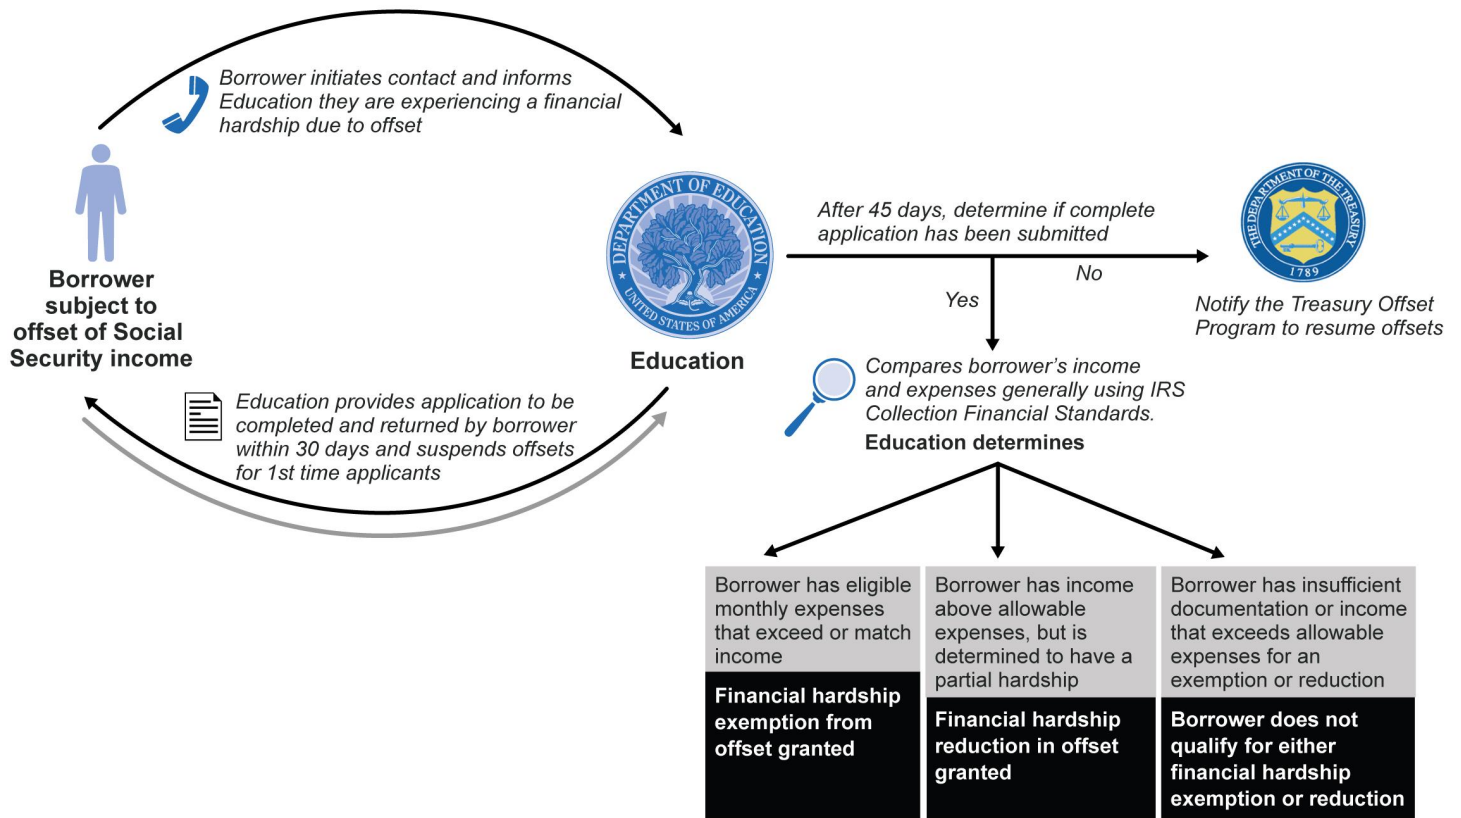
Borrower initiates contact and informs Education they are experiencing a financial hardship due to offset

Borrower subject to offset of Social Security income

DEPARTMENT OF EDUCATION UNITED STATES OF AMERICA

Education

After 45 days, determine if complete application has been submitted

No

Yes

THE DEPARTMENT OF THE TREASURY 1789

Notify the Treasury Offset Program to resume offsets

Education provides application to be completed and returned by borrower within 30 days and suspends offsets for 1st time applicants

Compares borrower's income and expenses generally using IRS Collection Financial Standards.

Education determines

Borrower has eligible monthly expenses that exceed or match income

Financial hardship exemption from offset granted

Borrower has income above allowable expenses, but is determined to have a partial hardship

Financial hardship reduction in offset granted

Borrower has insufficient documentation or income that exceeds allowable expenses for an exemption or reduction

Borrower does not qualify for either financial hardship exemption or reduction